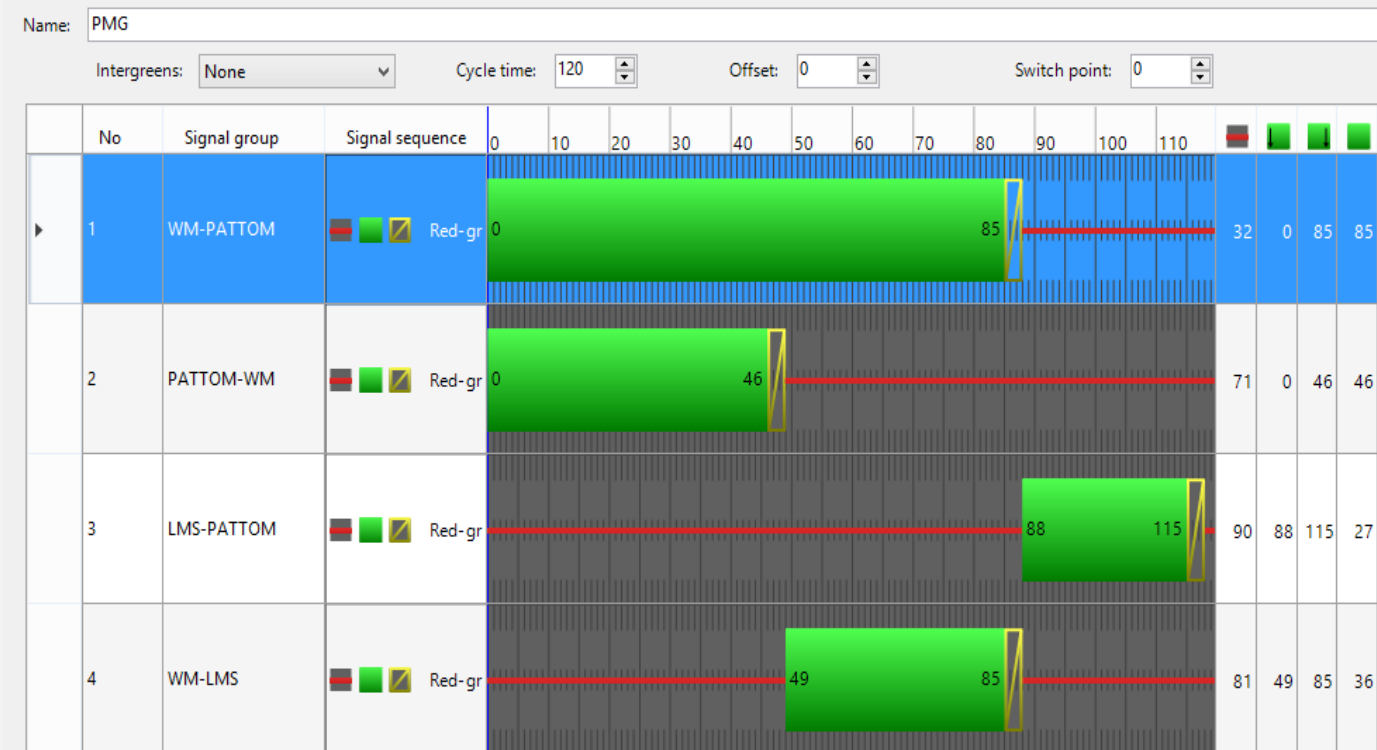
Name: PMG

Intergreens: None

Cycle time: 120

Offset: 0

Switch point: 0

| No | Signal group | Signal sequence | 0 10 20 30 40 50 60 70 80 90 100 110 | | | | |
|---|---|---|---|---|---|---|---|
| 1 | WM-PATTOM | Red-gr | 0 85 | 32 | 0 | 85 | 85 |
| 2 | PATTOM-WM | Red-gr | 0 46 | 71 | 0 | 46 | 46 |
| 3 | LMS-PATTOM | Red-gr | 88 115 | 90 | 88 | 115 | 27 |
| 4 | WM-LMS | Red-gr | 49 85 | 81 | 49 | 85 | 36 |